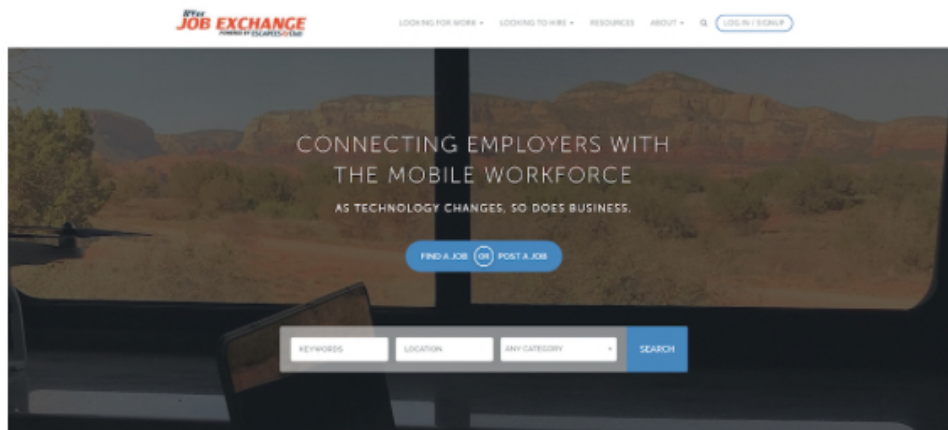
RVer JOB EXCHANGE
POWERED BY ESCAPEES RV CLUB

LOOKING FOR WORK ▾ LOOKING TO HIRE ▾ RESOURCES ABOUT ▾ LOG IN / SIGNUP

CONNECTING EMPLOYERS WITH THE MOBILE WORKFORCE

AS TECHNOLOGY CHANGES, SO DOES BUSINESS.

FIND A JOB OR POST A JOB

KEYWORDS LOCATION ANY CATEGORY SEARCH